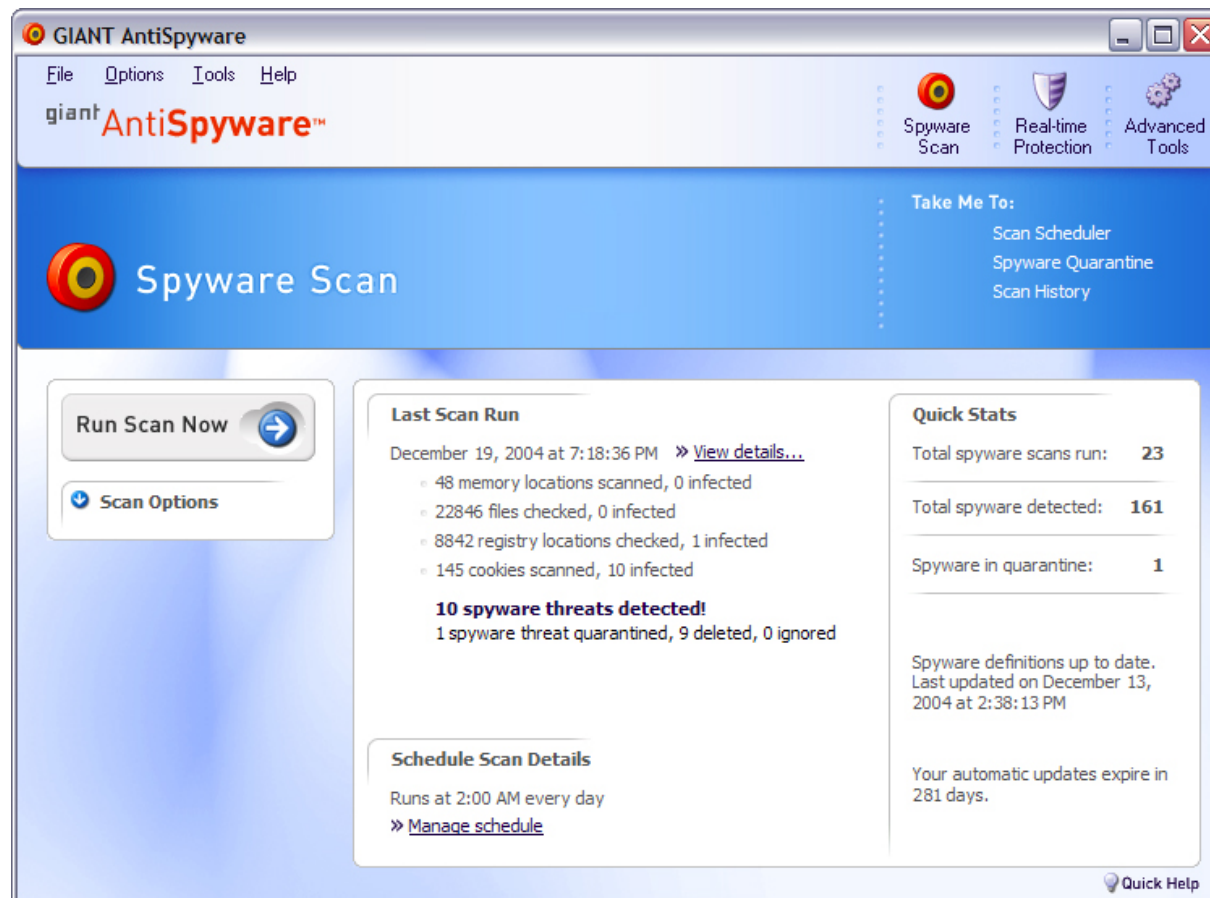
GIANT AntiSpyware

File Options Tools Help

giant AntiSpyware™

Spyware Scan

Real-time Protection

Advanced Tools

Spyware Scan

Take Me To:
Scan Scheduler
Spyware Quarantine
Scan History

Run Scan Now

Scan Options

Last Scan Run

December 19, 2004 at 7:18:36 PM » View details...
48 memory locations scanned, 0 infected
22846 files checked, 0 infected
8842 registry locations checked, 1 infected
145 cookies scanned, 10 infected

**10 spyware threats detected!**
1 spyware threat quarantined, 9 deleted, 0 ignored

Schedule Scan Details

Runs at 2:00 AM every day
» Manage schedule

Quick Stats

| Total spyware scans run: | 23 |
|---|---|
| Total spyware detected: | 161 |
| Spyware in quarantine: | 1 |

Spyware definitions up to date. Last updated on December 13, 2004 at 2:38:13 PM

Your automatic updates expire in 281 days.

Quick Help